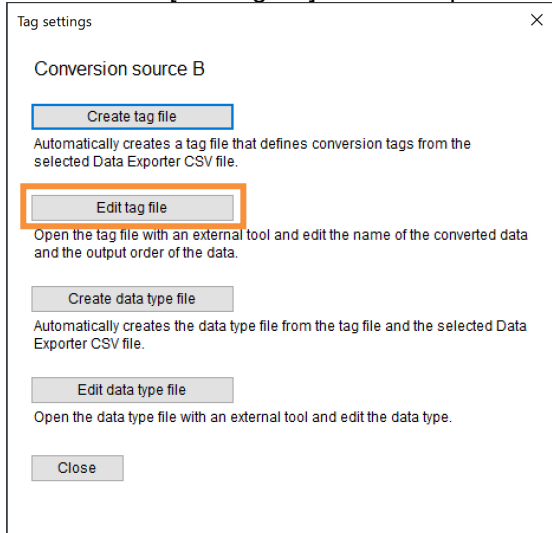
Tag settings

×

Conversion source B

Create tag file

Automatically creates a tag file that defines conversion tags from the selected Data Exporter CSV file.

Edit tag file

Open the tag file with an external tool and edit the name of the converted data and the output order of the data.

Create data type file

Automatically creates the data type file from the tag file and the selected Data Exporter CSV file.

Edit data type file

Open the data type file with an external tool and edit the data type.

Close